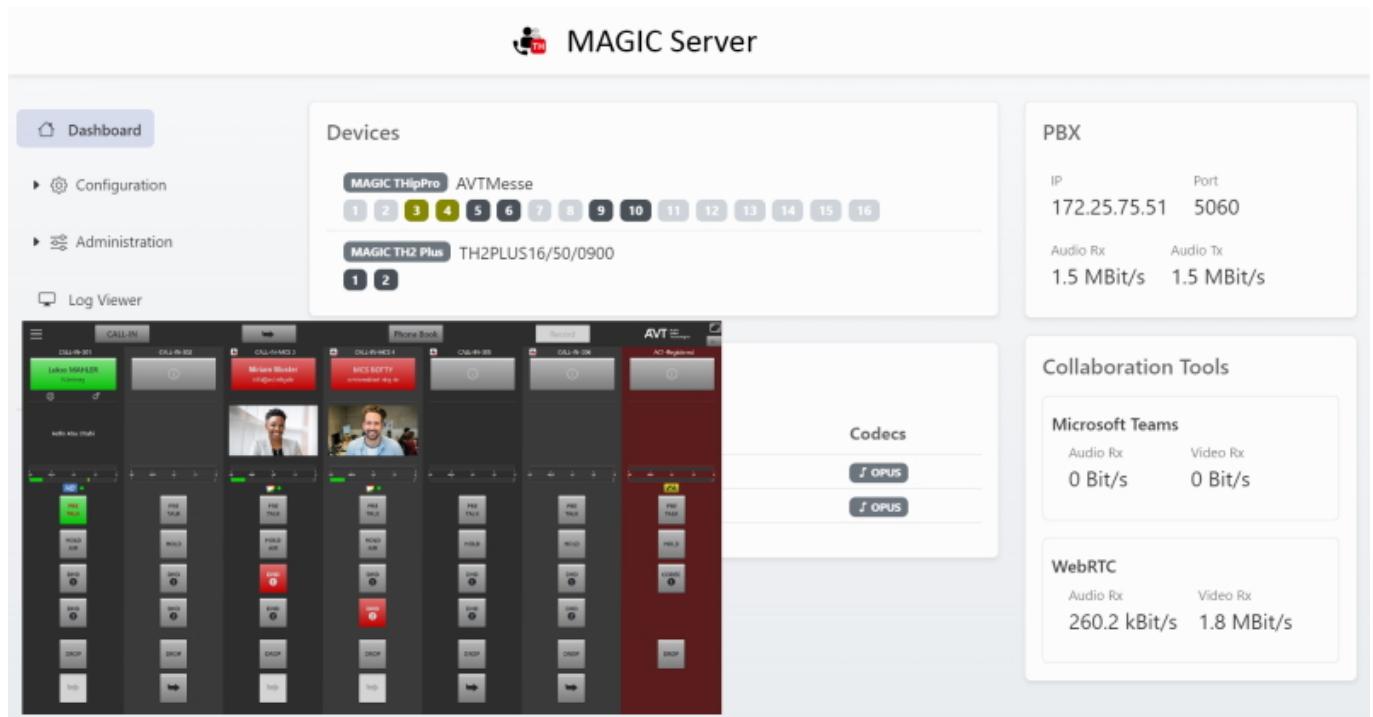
MAGIC Server

Dashboard

Configuration

Administration

Log Viewer

Devices

MAGIC THipPro AVTMesse

1 2 3 4 5 6 7 8 9 10 11 12 13 14 15 16

MAGIC TH2 Plus TH2PLUS16/50/0900

1 2

PBX

IP
172.25.75.51

Port
5060

Audio Rx
1.5 MBit/s

Audio Tx
1.5 MBit/s

Collaboration Tools

Microsoft Teams

Audio Rx
0 Bit/s

Video Rx
0 Bit/s

WebRTC

Audio Rx
260.2 kBit/s

Video Rx
1.8 MBit/s

Codecs

OPUS

OPUS

CALL-IN

Phone Book

AVT

Lukas MAHLER

Miriam Wexler

MICS BOTTY

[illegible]

PRE TALK

HOLD

DROP